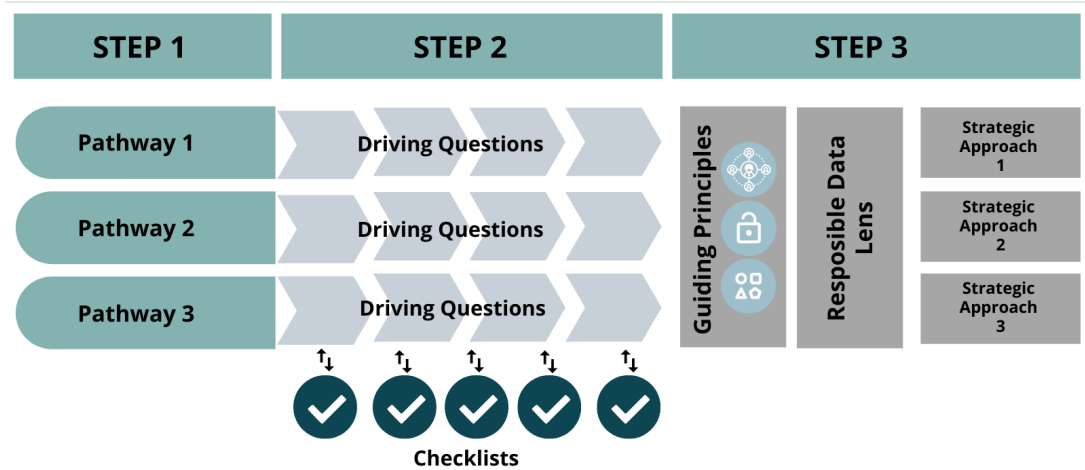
STEP 1

STEP 2

STEP 3

Pathway 1

Driving Questions

Pathway 2

Driving Questions

Pathway 3

Driving Questions

Checklists

Guiding Principles

Resposible Data Lens

Strategic Approach 1

Strategic Approach 2

Strategic Approach 3